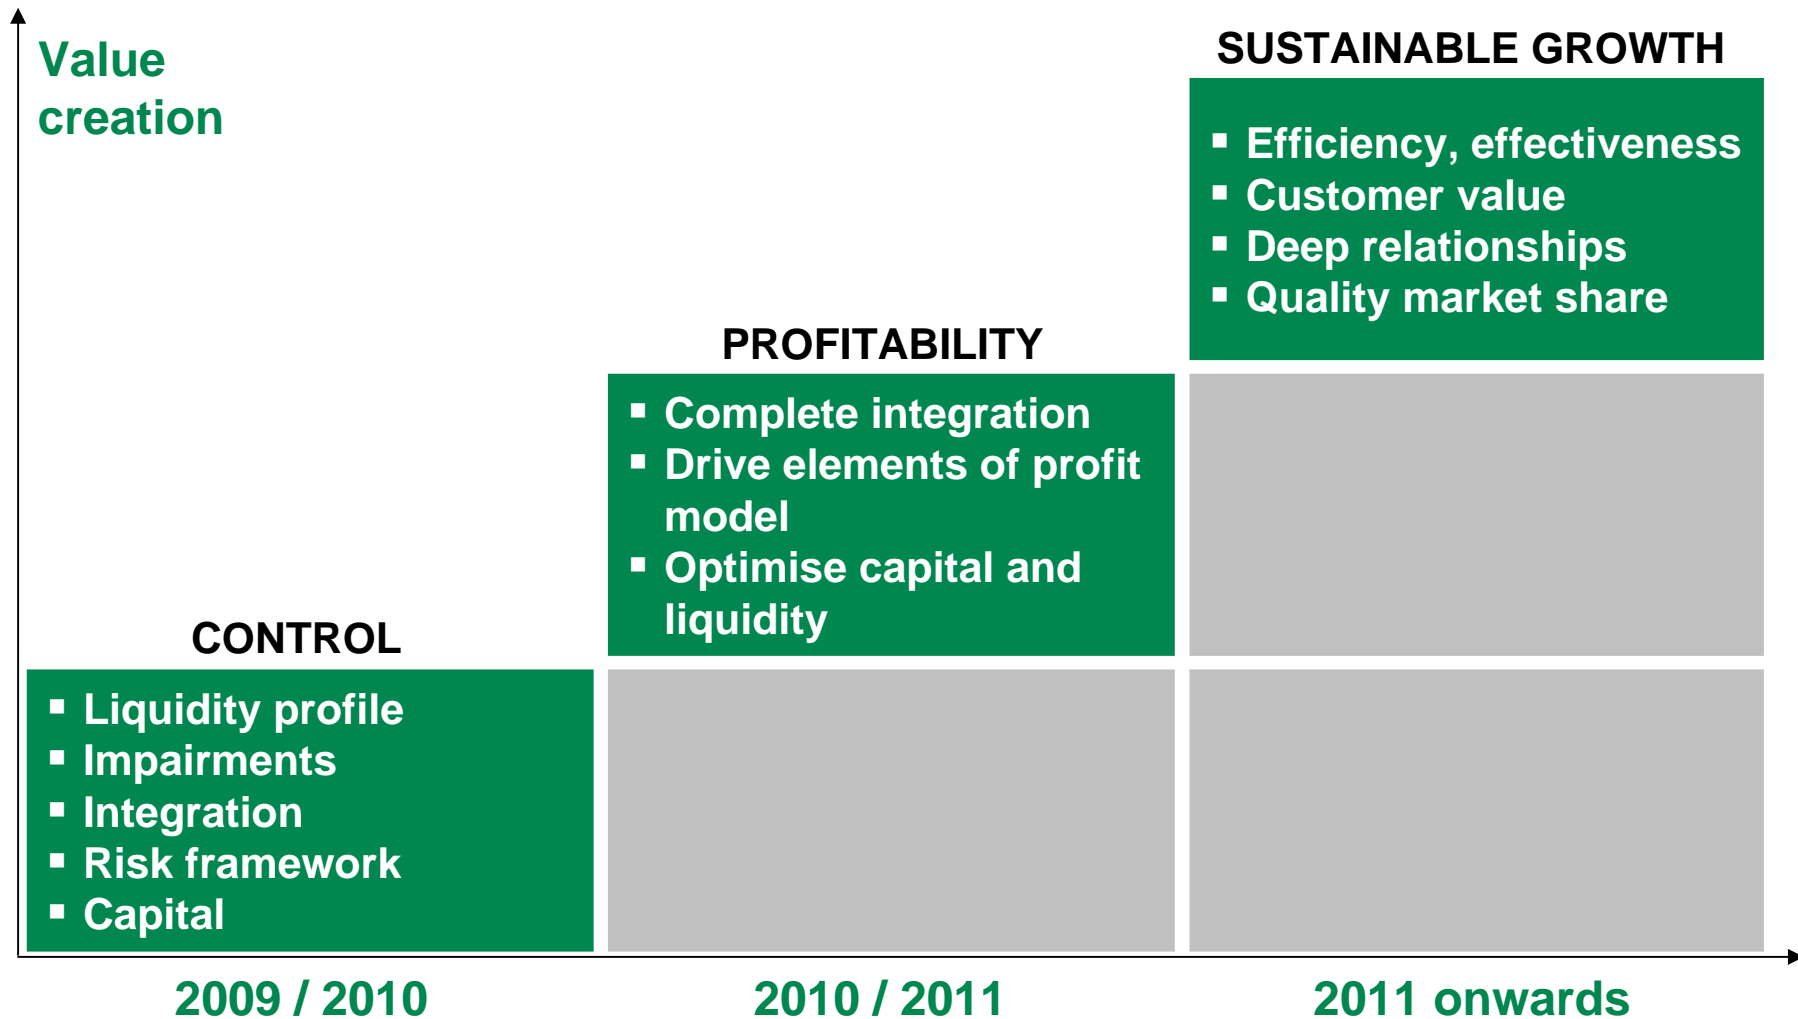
Value creation

SUSTAINABLE GROWTH

▪ Efficiency, effectiveness
▪ Customer value
▪ Deep relationships
▪ Quality market share

PROFITABILITY

▪ Complete integration
▪ Drive elements of profit model
▪ Optimise capital and liquidity

CONTROL

▪ Liquidity profile
▪ Impairments
▪ Integration
▪ Risk framework
▪ Capital

2009 / 2010

2010 / 2011

2011 onwards